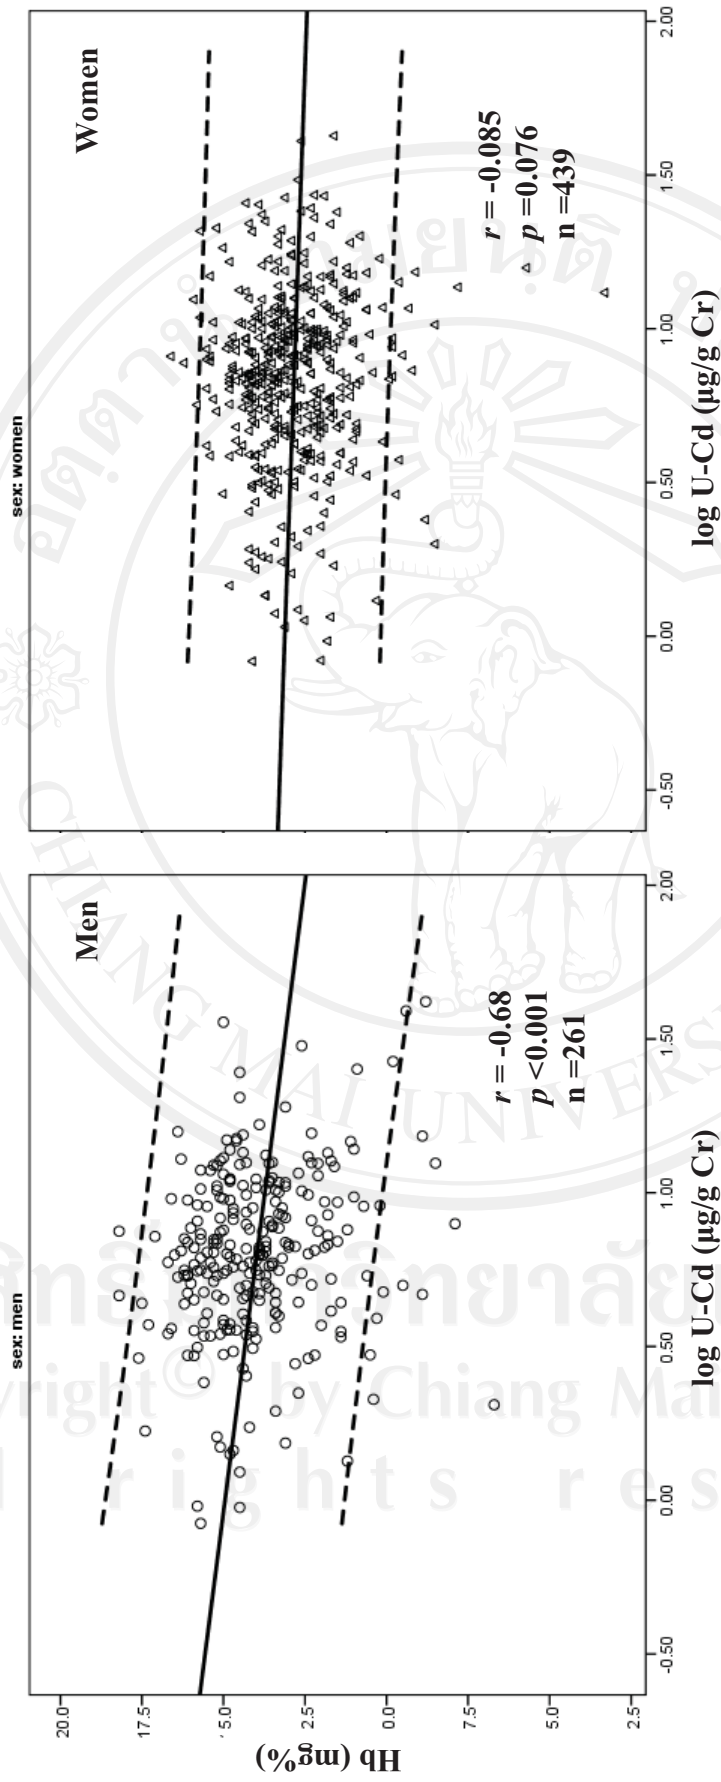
sex: men

Men

$r$ = -0.68
$p$ <0.001
n =261

sex: women

Women

$r$ = -0.085
$p$ =0.076
n =439

Hb (mg%)

20.0
17.5
'5.0
2.5
0.0
7.5
5.0
2.5

-0.50
0.00
0.50
1.00
1.50
2.00

log U-Cd (µg/g Cr)

-0.50
0.00
0.50
1.00
1.50
2.00

log U-Cd (µg/g Cr)

Copyright© by Chiang Mai University
All rights reserved